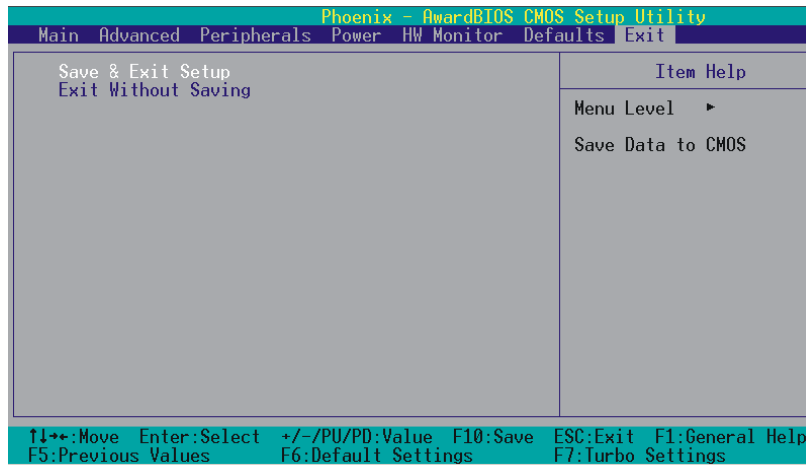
Phoenix - AwardBIOS CMOS Setup Utility

Main Advanced Peripherals Power HW Monitor Defaults Exit

Save & Exit Setup
Exit Without Saving

Item Help

Menu Level ►

Save Data to CMOS

↑↓→←:Move Enter:Select +/-/PU/PD:Value F10:Save ESC:Exit F1:General Help
F5:Previous Values F6:Default Settings F7:Turbo Settings